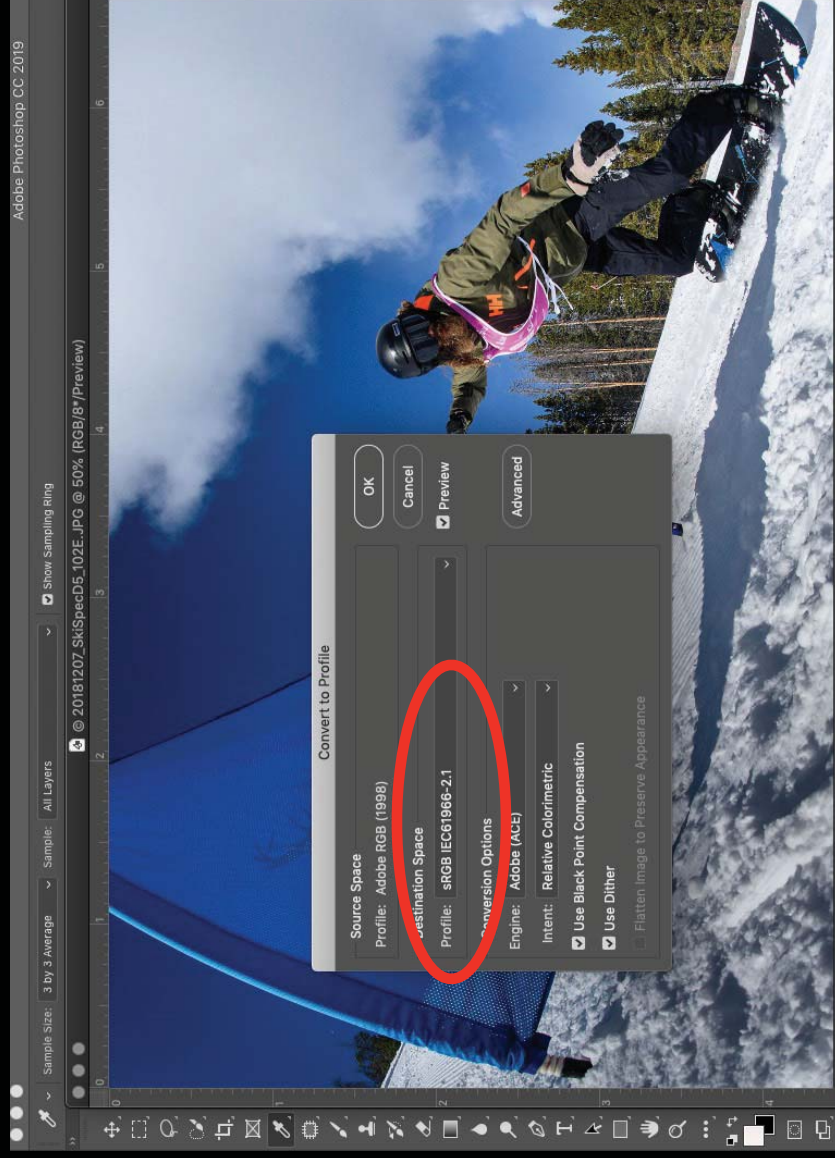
Adobe Photoshop CC 2019

Sample Size: 3 by 3 Average Sample: All Layers Show Sampling Ring

© 20181207_SkiSpecD5_102E.JPG @ 50% (RGB/8*/Preview)

Convert to Profile

Source Space
Profile: Adobe RGB (1998)

Destination Space
Profile: sRGB IEC61966-2.1

Conversion Options
Engine: Adobe (ACE)
Intent: Relative Colorimetric
Use Black Point Compensation
Use Dither
Flatten Image to Preserve Appearance

OK
Cancel
Preview
Advanced

0 1 2 3 4 5 6